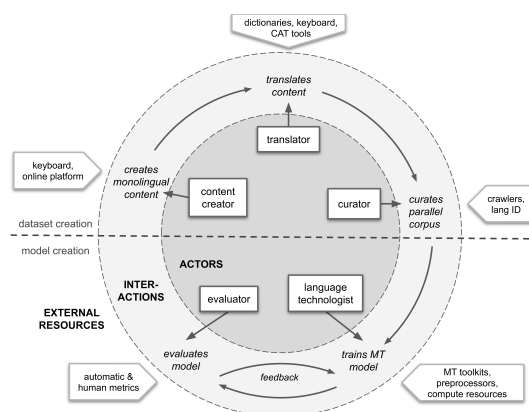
dictionaries, keyboard, CAT tools

translates content

translator

keyboard, online platform

creates monolingual content

content creator

curator

curates parallel corpus

crawlers, lang ID

dataset creation

model creation

ACTORS

INTER-ACTIONS

EXTERNAL RESOURCES

evaluator

language technologist

evaluates model

trains MT model

feedback

automatic & human metrics

MT toolkits, preprocessors, compute resources